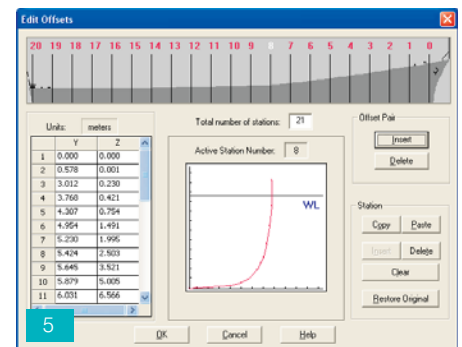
Edit Offsets

20 19 18 17 16 15 14 13 12 11 10 9 8 7 6 5 4 3 2 1 0

Units: meters

|  | Y | Z |
|---|---|---|
| 1 | 0.000 | 0.000 |
| 2 | 0.578 | 0.001 |
| 3 | 3.012 | 0.230 |
| 4 | 3.760 | 0.421 |
| 5 | 4.307 | 0.754 |
| 6 | 4.954 | 1.491 |
| 7 | 5.230 | 1.995 |
| 8 | 5.424 | 2.503 |
| 9 | 5.645 | 3.521 |
| 10 | 5.879 | 5.005 |
| 11 | 6.031 | 6.566 |

Total number of stations: 21

Active Station Number: 8

WL

Offset Pair

Insert

Delete

Station

Copy

Paste

Insert

Delete

Clear

Restore Original

OK

Cancel

Help

5